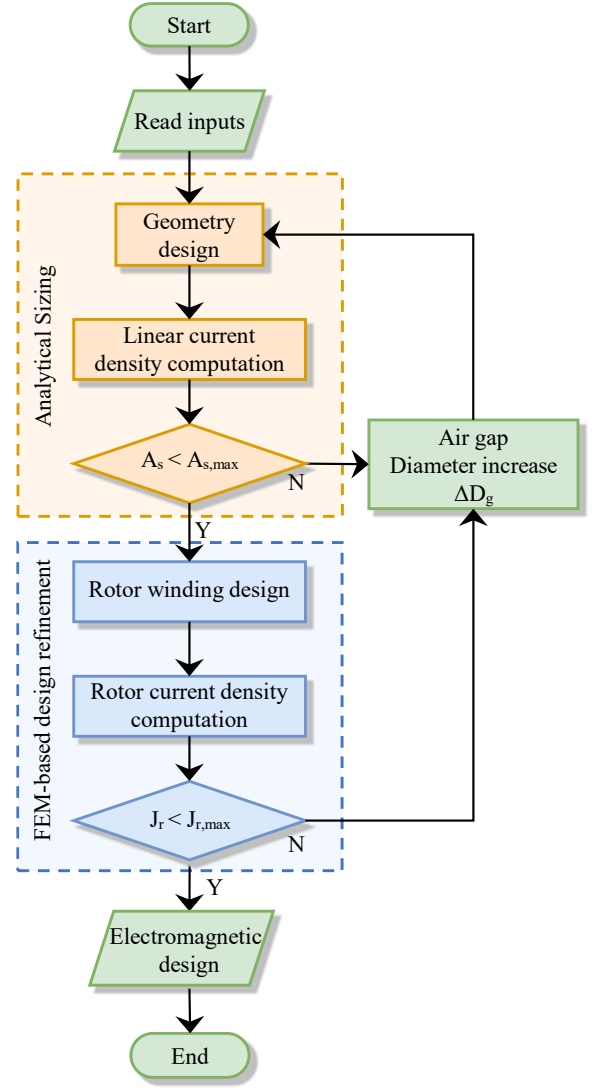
Start

Read inputs

Analytical Sizing

Geometry design

Linear current density computation

$A_s < A_{s,max}$

N

Air gap Diameter increase $\Delta D_g$

Y

FEM-based design refinement

Rotor winding design

Rotor current density computation

$J_r < J_{r,max}$

N

Y

Electromagnetic design

End